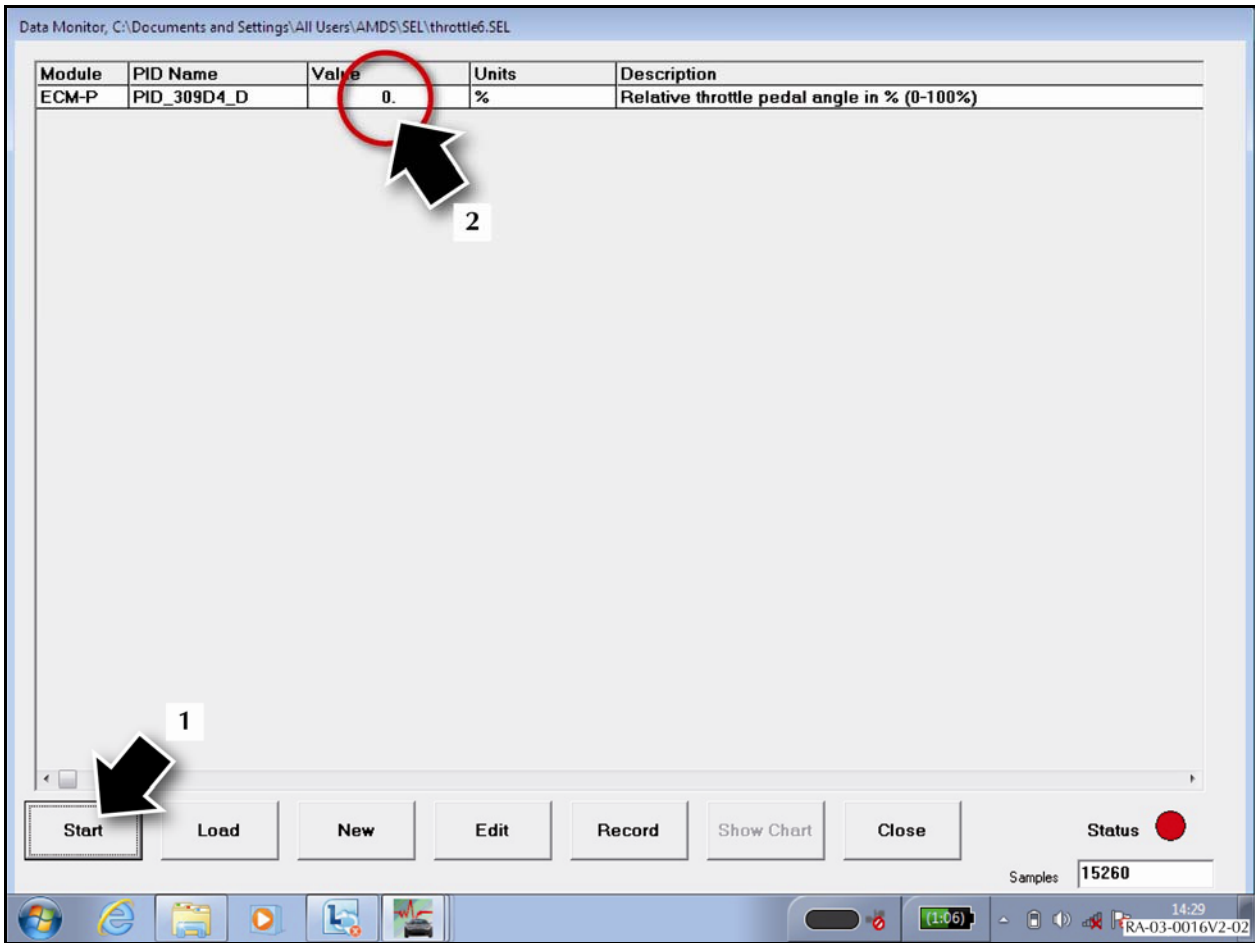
Data Monitor, C:\Documents and Settings\All Users\AMDS\SEL\throttle6.SEL

| Module | PID Name | Value | Units | Description |
|---|---|---|---|---|
| ECM-P | PID_309D4_D | 0. | % | Relative throttle pedal angle in % (0-100%) |

2

1

Start Load New Edit Record Show Chart Close

Status

Samples 15260

(1:06)

14:29

RA-03-0016V2-02